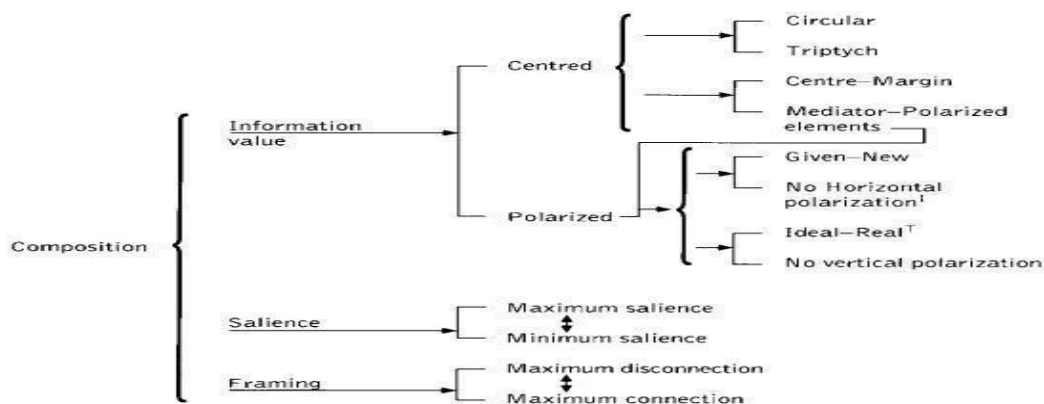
Composition

Information value

Centred

Circular

Triptych

Centre–Margin

Mediator–Polarized elements

Polarized

Given–New

No Horizontal polarization$^{I}$

Ideal–Real$^{T}$

No vertical polarization

Salience

Maximum salience

Minimum salience

Framing

Maximum disconnection

Maximum connection